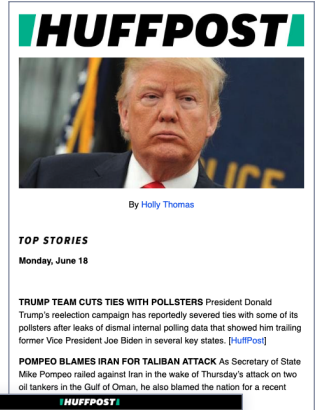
HUFFPOST

By Holly Thomas

TOP STORIES

Monday, June 18

TRUMP TEAM CUTS TIES WITH POLLSTERS President Donald Trump's reelection campaign has reportedly severed ties with some of its pollsters after leaks of dismal internal polling data that showed him trailing former Vice President Joe Biden in several key states. [HuffPost]

POMPEO BLAMES IRAN FOR TALIBAN ATTACK As Secretary of State Mike Pompeo railed against Iran in the wake of Thursday's attack on two oil tankers in the Gulf of Oman, he also blamed the nation for a recent

HUFFPOST